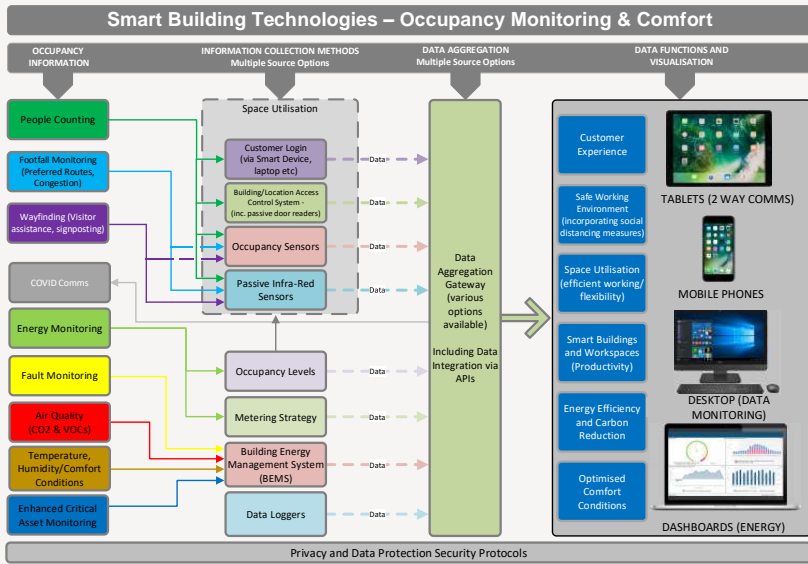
Smart Building Technologies – Occupancy Monitoring & Comfort

OCCUPANCY INFORMATION

INFORMATION COLLECTION METHODS Multiple Source Options

DATA AGGREGATION Multiple Source Options

DATA FUNCTIONS AND VISUALISATION

People Counting

Footfall Monitoring (Preferred Routes, Congestion)

Wayfinding (Visitor assistance, signposting)

COVID Comms

Energy Monitoring

Fault Monitoring

Air Quality (CO2 & VOCs)

Temperature, Humidity/Comfort Conditions

Enhanced Critical Asset Monitoring

Space Utilisation

Customer Login (via Smart Device, laptop etc)

Building/Location Access Control System - (inc. passive door readers)

Occupancy Sensors

Passive Infra-Red Sensors

Occupancy Levels

Metering Strategy

Building Energy Management System (BEMS)

Data Loggers

Data

Data

Data

Data

Data

Data

Data

Data Aggregation Gateway (various options available)

Including Data Integration via APIs

Customer Experience

Safe Working Environment (incorporating social distancing measures)

Space Utilisation (efficient working/ flexibility)

Smart Buildings and Workspaces (Productivity)

Energy Efficiency and Carbon Reduction

Optimised Comfort Conditions

TABLETS (2 WAY COMMS)

MOBILE PHONES

DESKTOP (DATA MONITORING)

DASHBOARDS (ENERGY)

Privacy and Data Protection Security Protocols